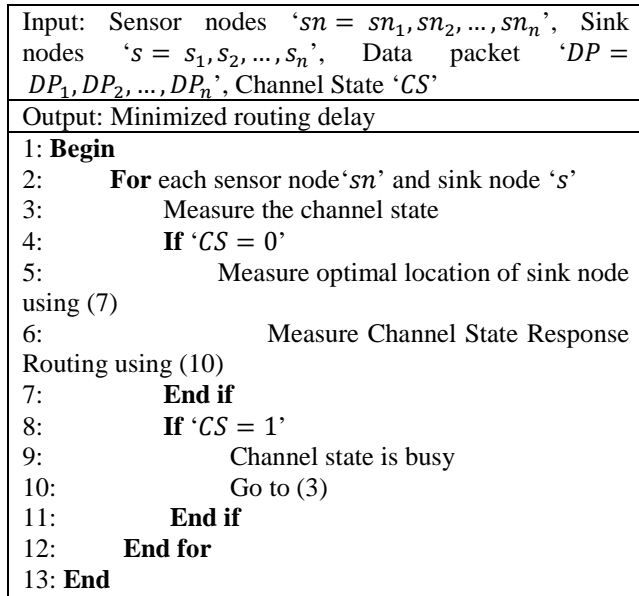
Input: Sensor nodes '$sn = sn_1, sn_2, \dots, sn_n$', Sink nodes '$s = s_1, s_2, \dots, s_n$', Data packet '$DP = DP_1, DP_2, \dots, DP_n$', Channel State '$CS$'

Output: Minimized routing delay

1: **Begin**
2: **For** each sensor node '$sn$' and sink node '$s$'
3: Measure the channel state
4: **If** '$CS = 0$'
5: Measure optimal location of sink node using (7)
6: Measure Channel State Response Routing using (10)
7: **End if**
8: **If** '$CS = 1$'
9: Channel state is busy
10: Go to (3)
11: **End if**
12: **End for**
13: **End**